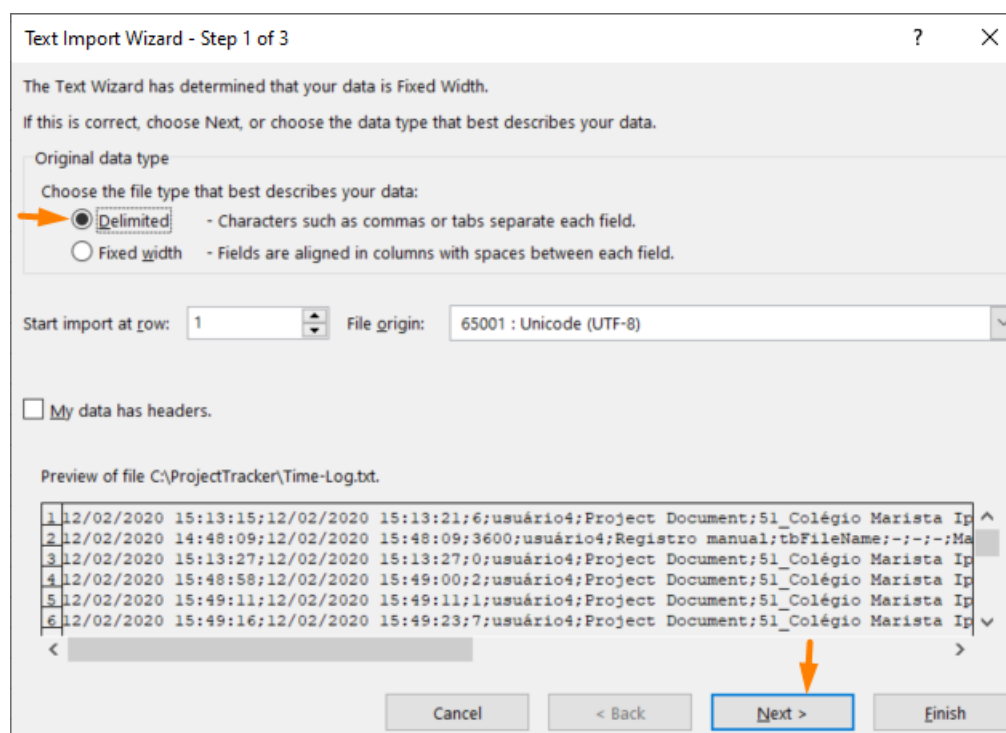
Text Import Wizard - Step 1 of 3

?

The Text Wizard has determined that your data is Fixed Width.

If this is correct, choose Next, or choose the data type that best describes your data.

Original data type

Choose the file type that best describes your data:

Delimited - Characters such as commas or tabs separate each field.

Fixed width - Fields are aligned in columns with spaces between each field.

Start import at row: 1 File origin: 65001 : Unicode (UTF-8)

My data has headers.

Preview of file C:\ProjectTracker\Time-Log.txt.

1 12/02/2020 15:13:15;12/02/2020 15:13:21;6;usuário4;Project Document;51_Colégio Marista Ip
2 12/02/2020 14:48:09;12/02/2020 15:48:09;3600;usuário4;Registro manual;tbFileName;-;-;-;Ma
3 12/02/2020 15:13:27;12/02/2020 15:13:27;0;usuário4;Project Document;51_Colégio Marista Ip
4 12/02/2020 15:48:58;12/02/2020 15:49:00;2;usuário4;Project Document;51_Colégio Marista Ip
5 12/02/2020 15:49:11;12/02/2020 15:49:11;1;usuário4;Project Document;51_Colégio Marista Ip
6 12/02/2020 15:49:16;12/02/2020 15:49:23;7;usuário4;Project Document;51_Colégio Marista Ip

Cancel < Back Next > Finish